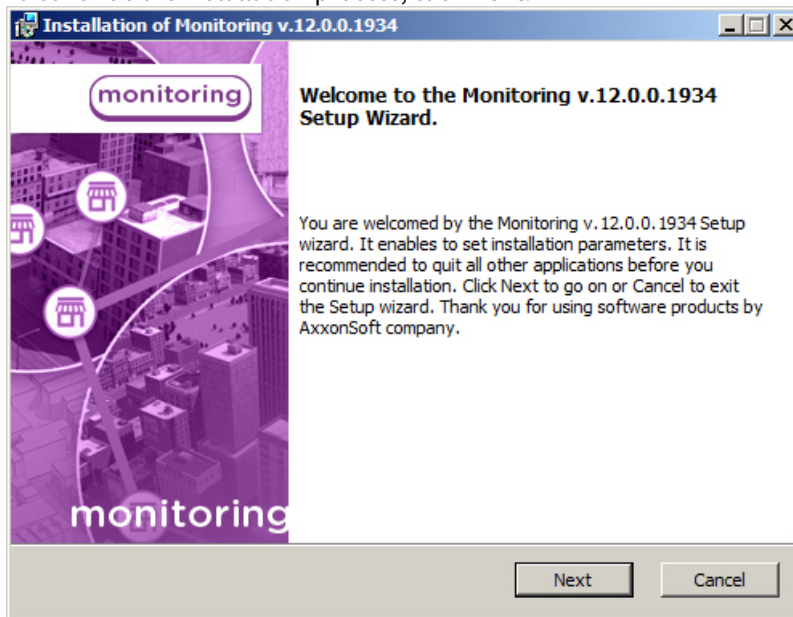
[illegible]

Installation of Monitoring v.12.0.0.1934

monitoring

Welcome to the Monitoring v.12.0.0.1934 Setup Wizard.

You are welcomed by the Monitoring v.12.0.0.1934 Setup wizard. It enables to set installation parameters. It is recommended to quit all other applications before you continue installation. Click Next to go on or Cancel to exit the Setup wizard. Thank you for using software products by AxxonSoft company.

monitoring

Next

Cancel